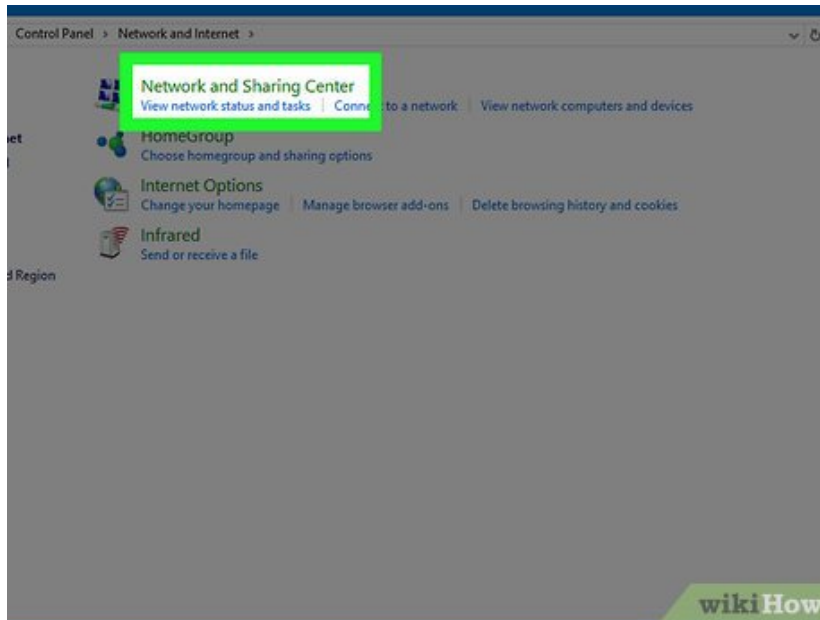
Control Panel > Network and Internet >

Network and Sharing Center
View network status and tasks | Conne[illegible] to a network | View network computers and devices

HomeGroup
Choose homegroup and sharing options

Internet Options
Change your homepage | Manage browser add-ons | Delete browsing history and cookies

Infrared
Send or receive a file

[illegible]et

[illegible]d Region

wikiHow